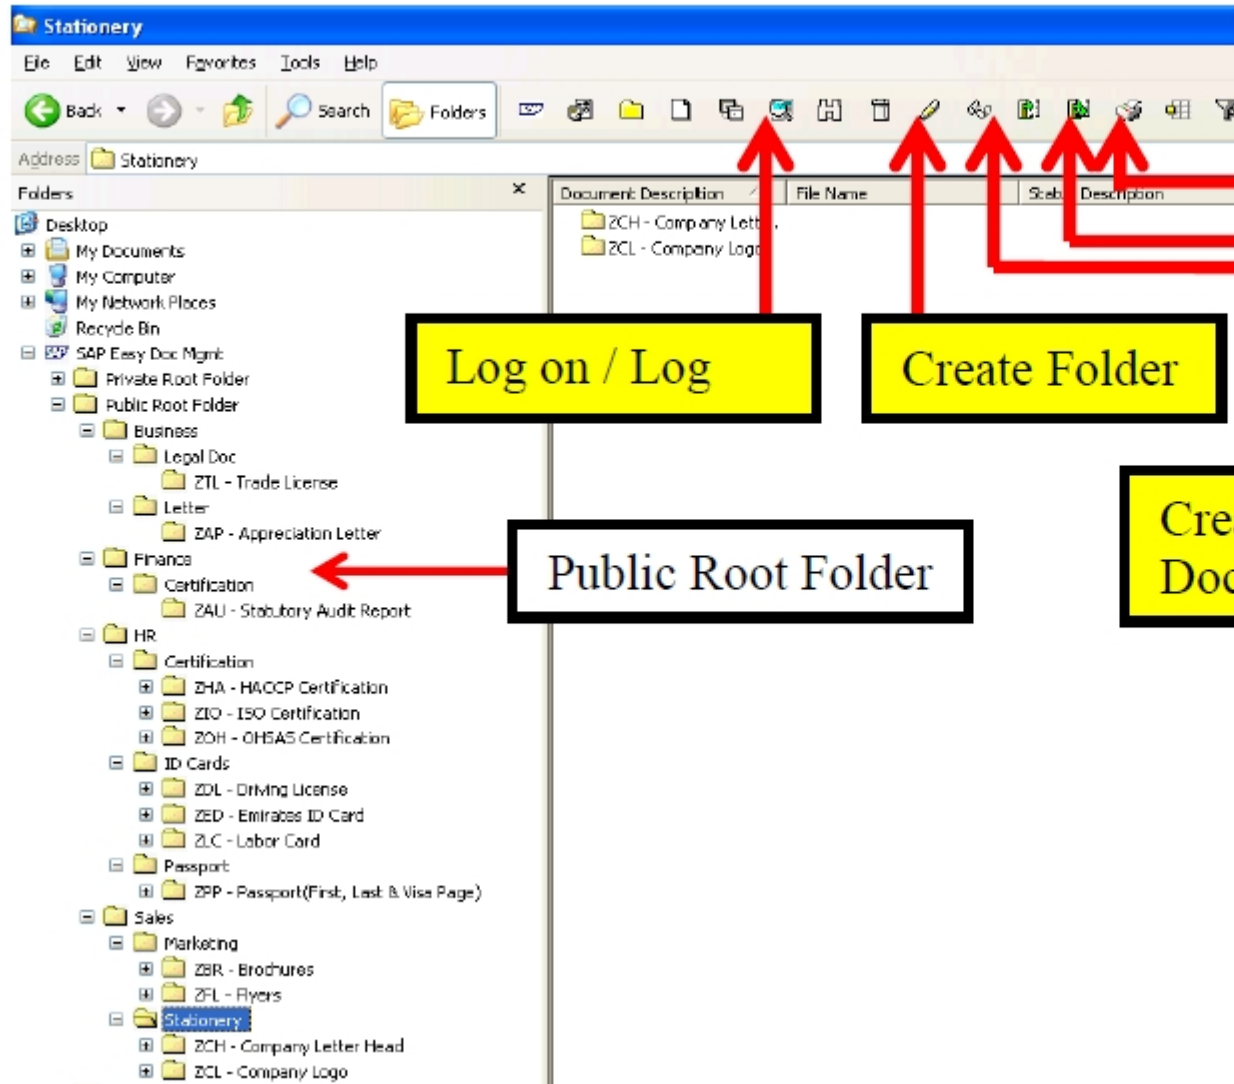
Stationery

File Edit View Favorites Tools Help

Back Search Folders

Address Stationery

Folders ×

Desktop
My Documents
My Computer
My Network Places
Recycle Bin
SAP Easy Doc Mgmt
Private Root Folder
Public Root Folder
Business
Legal Doc
ZTL - Trade License
Letter
ZAP - Appreciation Letter
Finance
Certification
ZAU - Statutory Audit Report
HR
Certification
ZHA - HACCP Certification
ZIO - ISO Certification
ZOH - OHSAS Certification
ID Cards
ZDL - Driving License
ZED - Emirates ID Card
ZLC - Labor Card
Passport
ZPP - Passport(First, Last & Visa Page)
Sales
Marketing
ZBR - Brochures
ZFL - Flyers
Stationery
ZCH - Company Letter Head
ZCL - Company Logo

| Document Description | File Name | Stat | Description |
|---|---|---|---|
| ZCH - Company Lett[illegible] | | | |
| ZCL - Company Logo | | | |

Log on / Log

Create Folder

Cre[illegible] Doc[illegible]

Public Root Folder